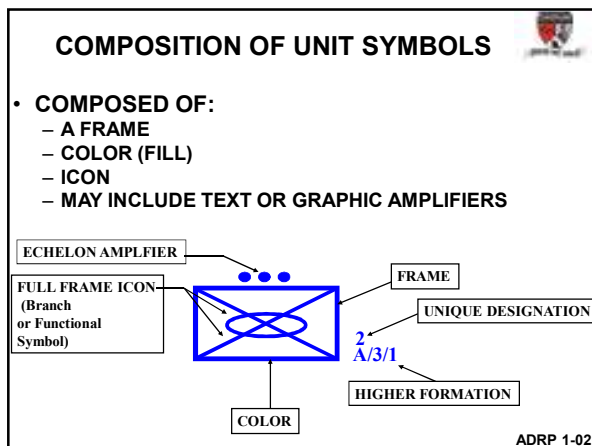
COMPOSITION OF UNIT SYMBOLS

• COMPOSED OF:
– A FRAME
– COLOR (FILL)
– ICON
– MAY INCLUDE TEXT OR GRAPHIC AMPLIFIERS

ECHELON AMPLFIER

FULL FRAME ICON (Branch or Functional Symbol)

FRAME

UNIQUE DESIGNATION

2
A/3/1

HIGHER FORMATION

COLOR

ADRP 1-02